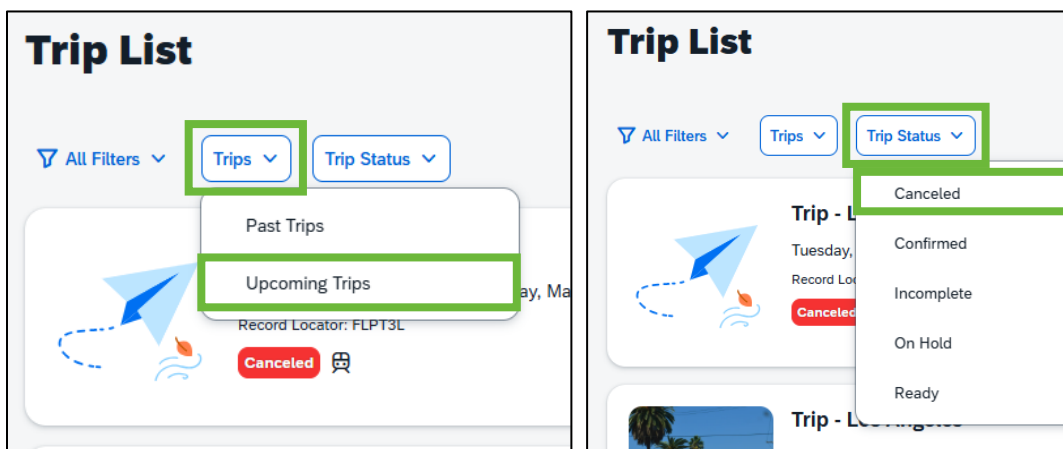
Trip List

All Filters

Trips

Trip Status

Past Trips

Upcoming Trips

ay, Ma

Record Locator: FLPT3L

Canceled

Trip List

All Filters

Trips

Trip Status

Canceled

Confirmed

Incomplete

On Hold

Ready

Trip - L

Tuesday,

Record Loc

Cancele

Trip - Los Angeles